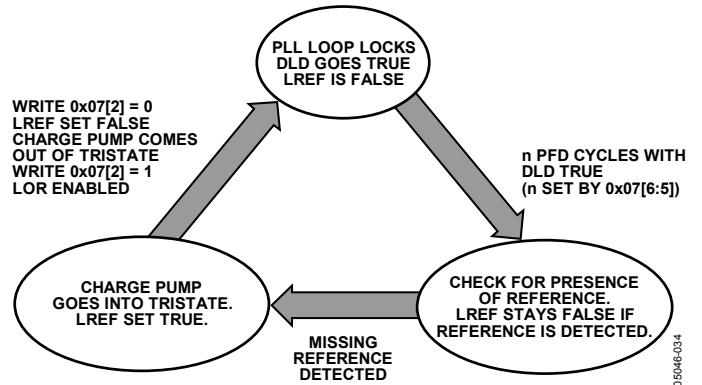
PLL LOOP LOCKS
DLD GOES TRUE
LREF IS FALSE

n PFD CYCLES WITH
DLD TRUE
(n SET BY 0x07[6:5])

CHECK FOR PRESENCE
OF REFERENCE.
LREF STAYS FALSE IF
REFERENCE IS DETECTED.

MISSING
REFERENCE
DETECTED

CHARGE PUMP
GOES INTO TRISTATE.
LREF SET TRUE.

WRITE 0x07[2] = 0
LREF SET FALSE
CHARGE PUMP COMES
OUT OF TRISTATE
WRITE 0x07[2] = 1
LOR ENABLED

05046-034